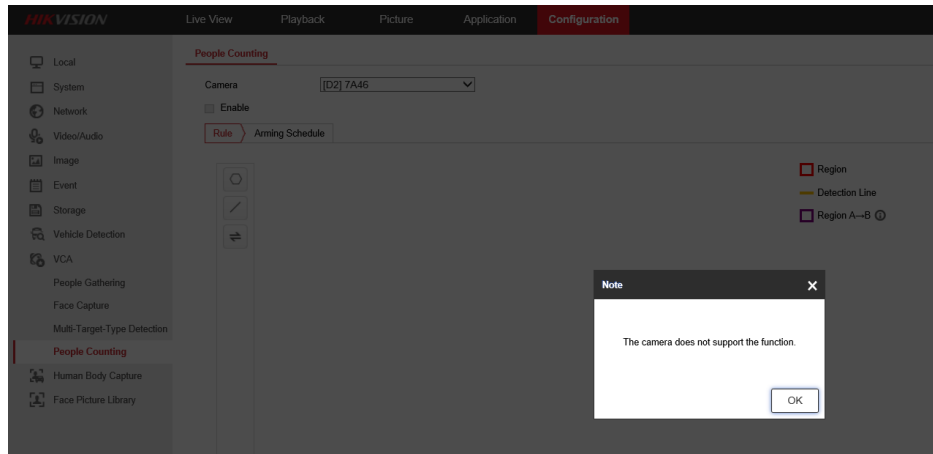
HIKVISION

Live View
Playback
Picture
Application
Configuration

Local
System
Network
Video/Audio
Image
Event
Storage
Vehicle Detection
VCA
People Gathering
Face Capture
Multi-Target-Type Detection
People Counting
Human Body Capture
Face Picture Library

People Counting

Camera [D2] 7A46

Enable

Rule
Arming Schedule

Region
Detection Line
Region A→B

Note

The camera does not support the function.

OK